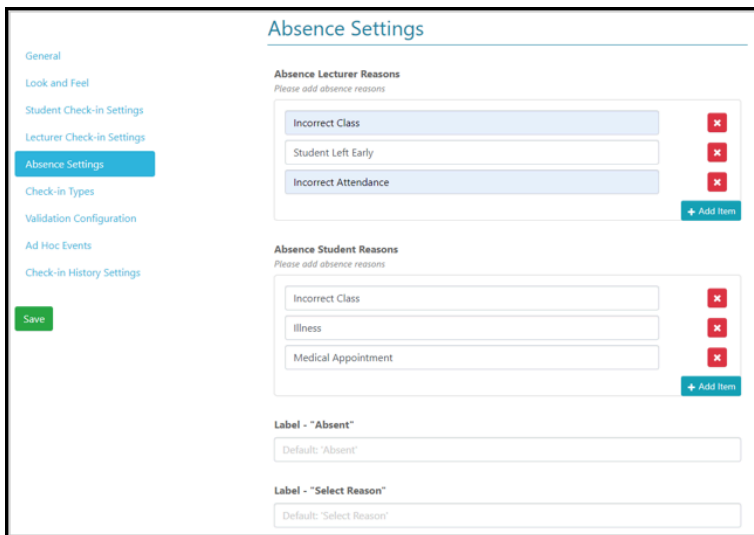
General
Look and Feel
Student Check-in Settings
Lecturer Check-in Settings
Absence Settings
Check-in Types
Validation Configuration
Ad Hoc Events
Check-in History Settings

Save

Absence Settings

Absence Lecturer Reasons
Please add absence reasons

Incorrect Class
Student Left Early
Incorrect Attendance

+ Add Item

Absence Student Reasons
Please add absence reasons

Incorrect Class
Illness
Medical Appointment

+ Add Item

Label - "Absent"
Default: 'Absent'

Label - "Select Reason"
Default: 'Select Reason'